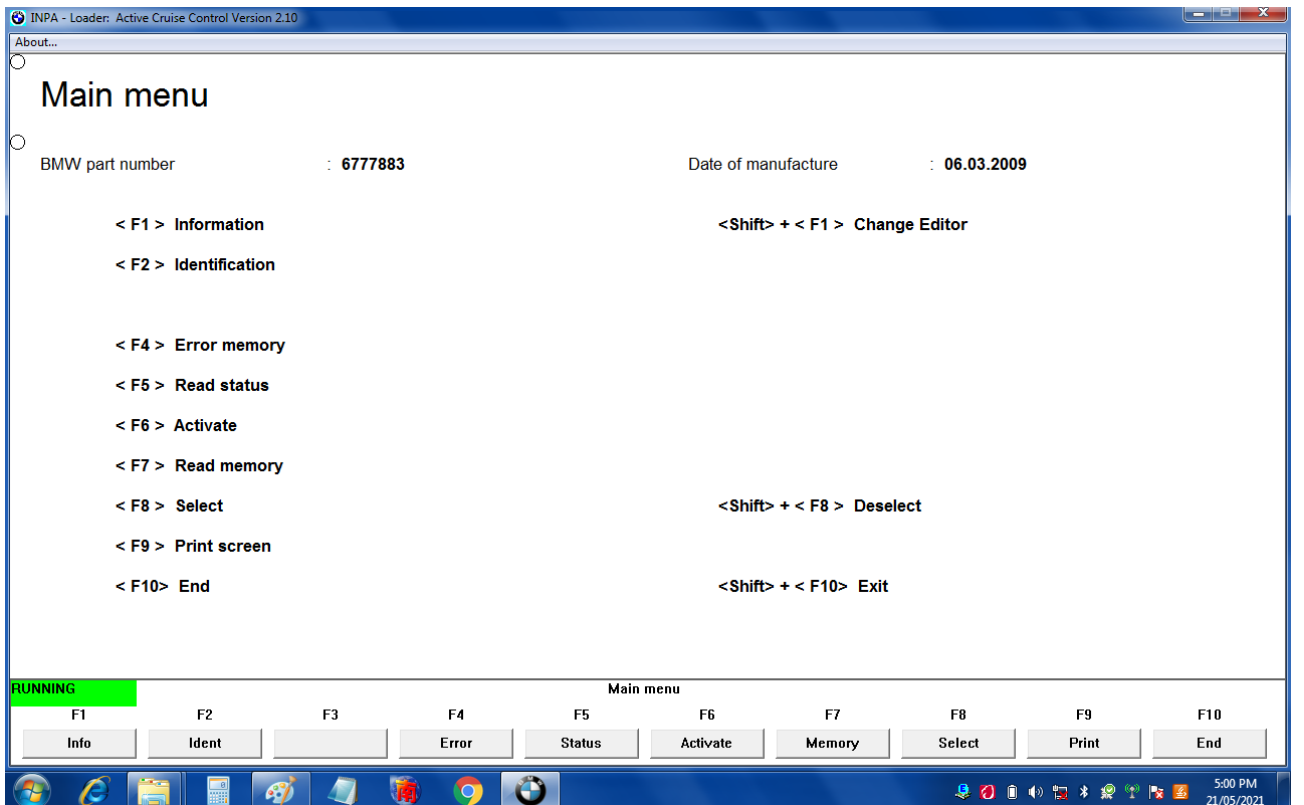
INPA - Loader: Active Cruise Control Version 2.10

About...

Main menu

BMW part number : 6777883

Date of manufacture : 06.03.2009

< F1 > Information

<Shift> + < F1 > Change Editor

< F2 > Identification

< F4 > Error memory

< F5 > Read status

< F6 > Activate

< F7 > Read memory

< F8 > Select

<Shift> + < F8 > Deselect

< F9 > Print screen

< F10> End

<Shift> + < F10> Exit

RUNNING

Main menu

| F1 | F2 | F3 | F4 | F5 | F6 | F7 | F8 | F9 | F10 |
|---|---|---|---|---|---|---|---|---|---|
| Info | Ident | | Error | Status | Activate | Memory | Select | Print | End |

5:00 PM
21/05/2021